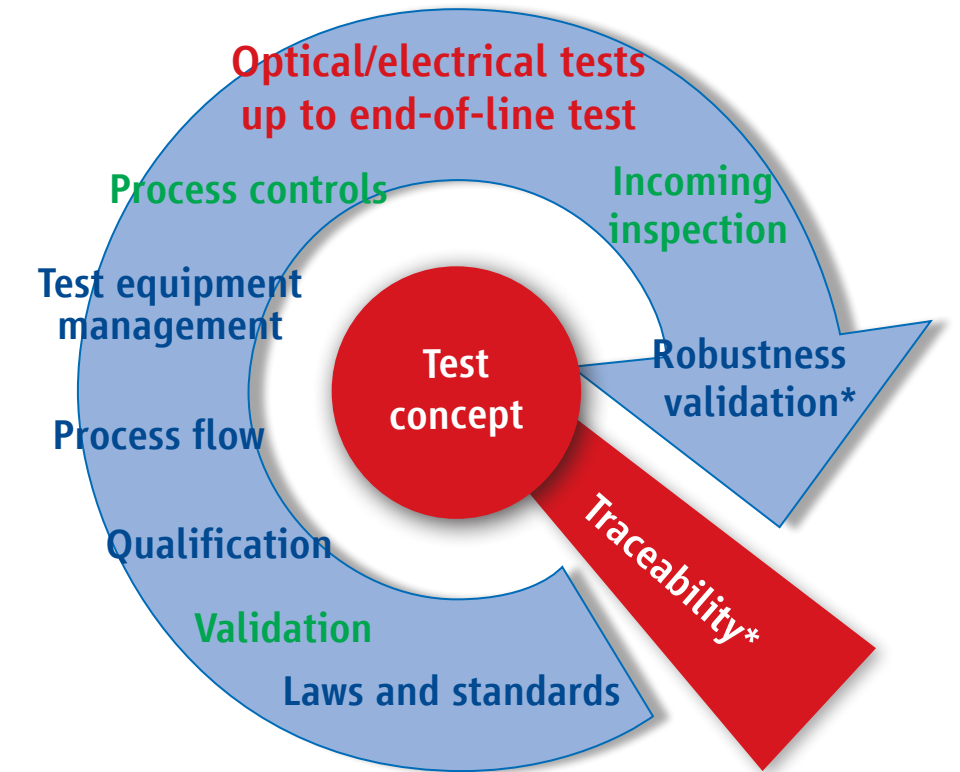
Optical/electrical tests up to end-of-line test

Incoming inspection

Robustness validation*

Traceability*

Laws and standards

Validation

Qualification

Process flow

Test equipment management

Process controls

Test concept